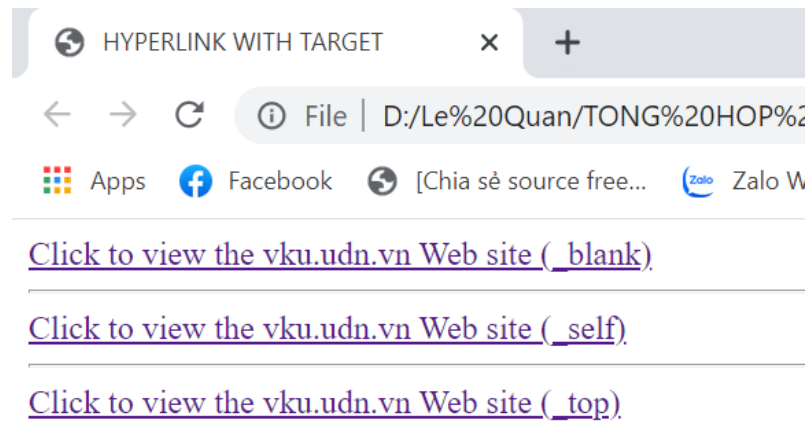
HYPERLINK WITH TARGET ×

+

File | D:/Le%20Quan/TONG%20HOP%2

Apps Facebook [Chia sẻ source free... Zalo Zalo W

Click to view the vku.udn.vn Web site (_blank)

Click to view the vku.udn.vn Web site (_self)

Click to view the vku.udn.vn Web site (_top)